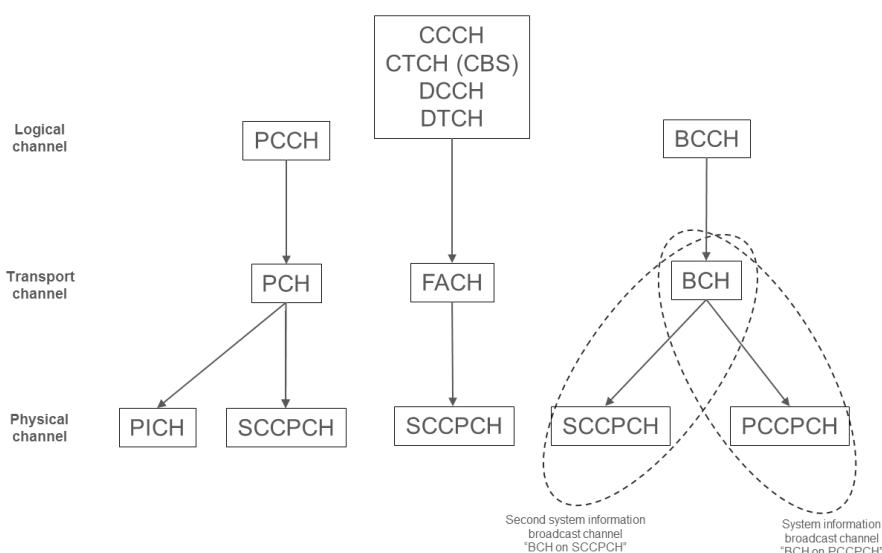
CCCH
CTCH (CBS)
DCCH
DTCH

Logical channel

PCCH

BCCH

Transport channel

PCH

FACH

BCH

Physical channel

PICH

SCCPCH

SCCPCH

SCCPCH

PCCPCH

Second system information broadcast channel "BCH on SCCPCH"

System information broadcast channel "BCH on PCCPCH"